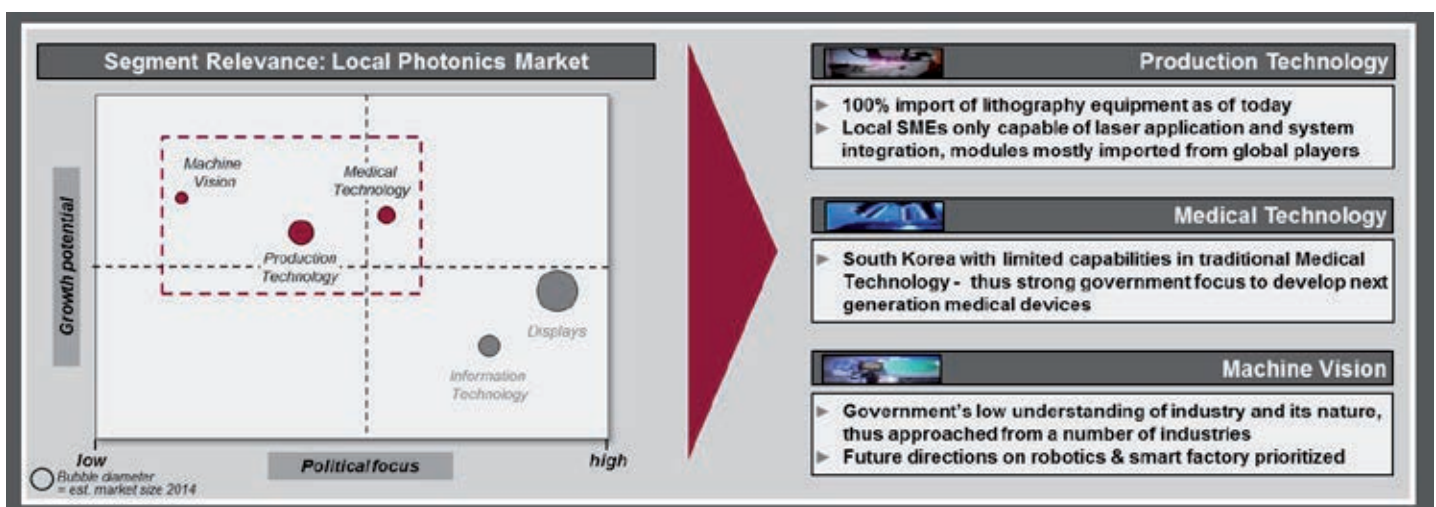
Segment Relevance: Local Photonics Market

Growth potential

Machine Vision

Medical Technology

Production Technology

Displays

Information Technology

low

Political focus

high

Bubble diameter = est. market size 2014

Production Technology

► 100% import of lithography equipment as of today
► Local SMEs only capable of laser application and system integration, modules mostly imported from global players

Medical Technology

► South Korea with limited capabilities in traditional Medical Technology - thus strong government focus to develop next generation medical devices

Machine Vision

► Government's low understanding of industry and its nature, thus approached from a number of industries
► Future directions on robotics & smart factory prioritized